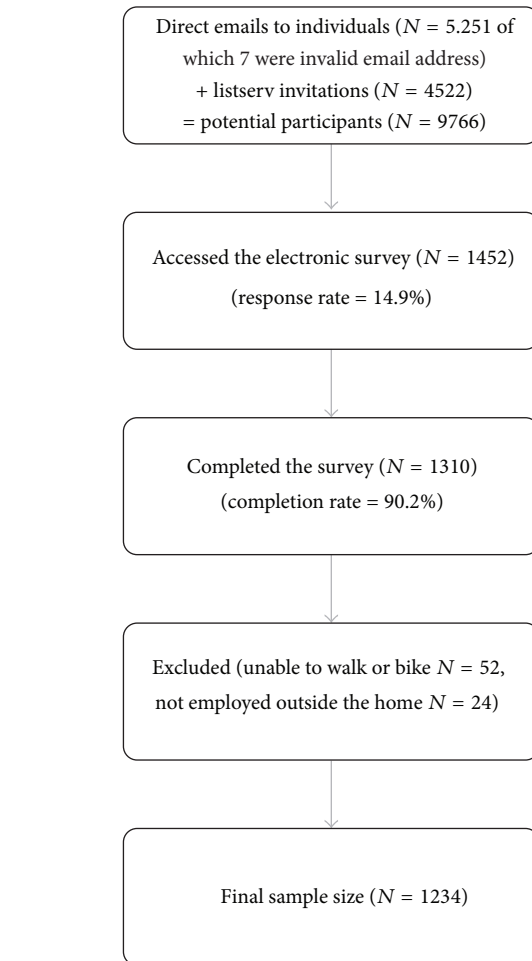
Direct emails to individuals ($N = 5.251$ of which 7 were invalid email address) + listserv invitations ($N = 4522$) = potential participants ($N = 9766$)

Accessed the electronic survey ($N = 1452$) (response rate = 14.9%)

Completed the survey ($N = 1310$) (completion rate = 90.2%)

Excluded (unable to walk or bike $N = 52$, not employed outside the home $N = 24$)

Final sample size ($N = 1234$)